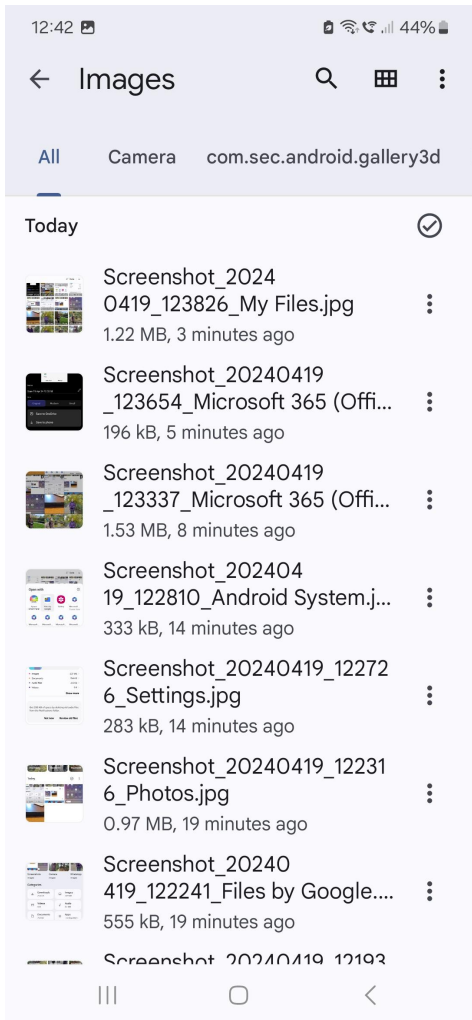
12:42 44%

Images

All Camera com.sec.android.gallery3d

Today

Screenshot_20240419_123826_My Files.jpg
1.22 MB, 3 minutes ago

Screenshot_20240419_123654_Microsoft 365 (Offi...
196 kB, 5 minutes ago

Screenshot_20240419_123337_Microsoft 365 (Offi...
1.53 MB, 8 minutes ago

Screenshot_20240419_122810_Android System.j...
333 kB, 14 minutes ago

Screenshot_20240419_122726_Settings.jpg
283 kB, 14 minutes ago

Screenshot_20240419_122316_Photos.jpg
0.97 MB, 19 minutes ago

Screenshot_20240419_122241_Files by Google....
555 kB, 19 minutes ago

Screenshot_20240419_12193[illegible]